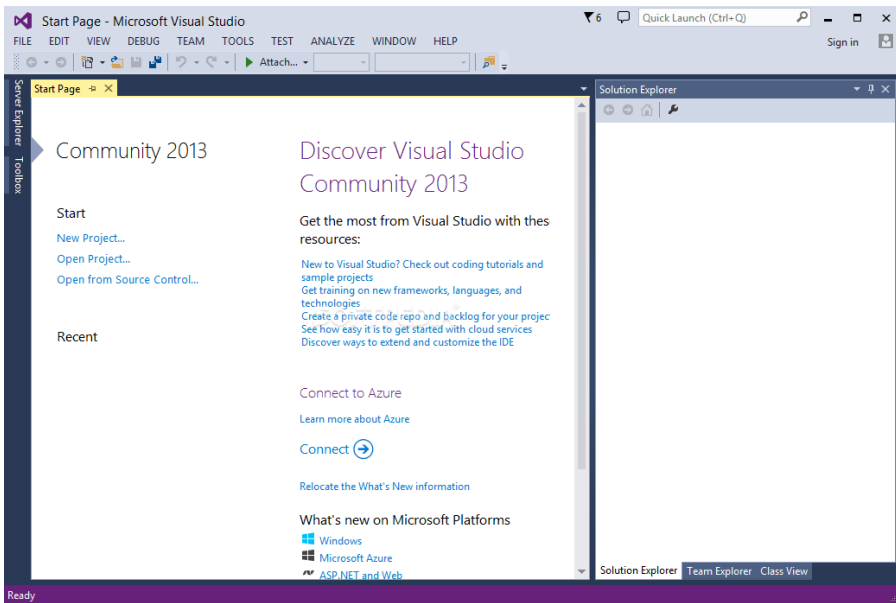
Start Page - Microsoft Visual Studio
6 Quick Launch (Ctrl+Q)
FILE EDIT VIEW DEBUG TEAM TOOLS TEST ANALYZE WINDOW HELP
Sign in
Attach...
Server Explorer Toolbox
Start Page
Solution Explorer

Community 2013

Start
New Project...
Open Project...
Open from Source Control...

Recent

Discover Visual Studio Community 2013

Get the most from Visual Studio with thes resources:

New to Visual Studio? Check out coding tutorials and sample projects
Get training on new frameworks, languages, and technologies
Create a private code repo and backlog for your projec
See how easy it is to get started with cloud services
Discover ways to extend and customize the IDE

Connect to Azure
Learn more about Azure
Connect

Relocate the What's New information

What's new on Microsoft Platforms
Windows
Microsoft Azure
ASP.NET and Web

Solution Explorer Team Explorer Class View
Ready